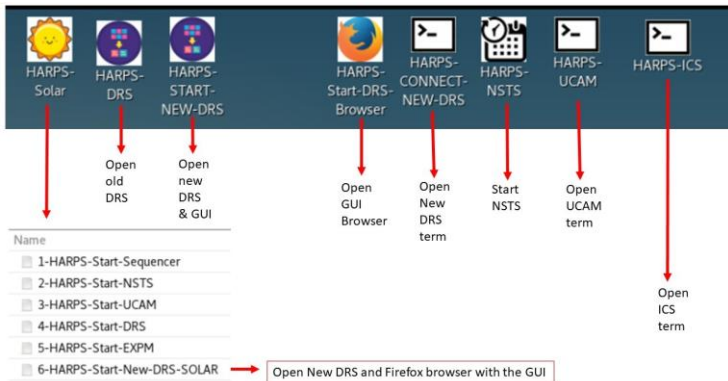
HARPS-Solar

HARPS-DRS

HARPS-START-NEW-DRS

HARPS-Start-DRS-Browser

HARPS-CONNECT-NEW-DRS

HARPS-NSTS

HARPS-UCAM

HARPS-ICS

Open old DRS

Open new DRS & GUI

Open GUI Browser

Open New DRS term

Start NSTS

Open UCAM term

Open ICS term

Name

1-HARPS-Start-Sequencer

2-HARPS-Start-NSTS

3-HARPS-Start-UCAM

4-HARPS-Start-DRS

5-HARPS-Start-EXPM

6-HARPS-Start-New-DRS-SOLAR

Open New DRS and Firefox browser with the GUI